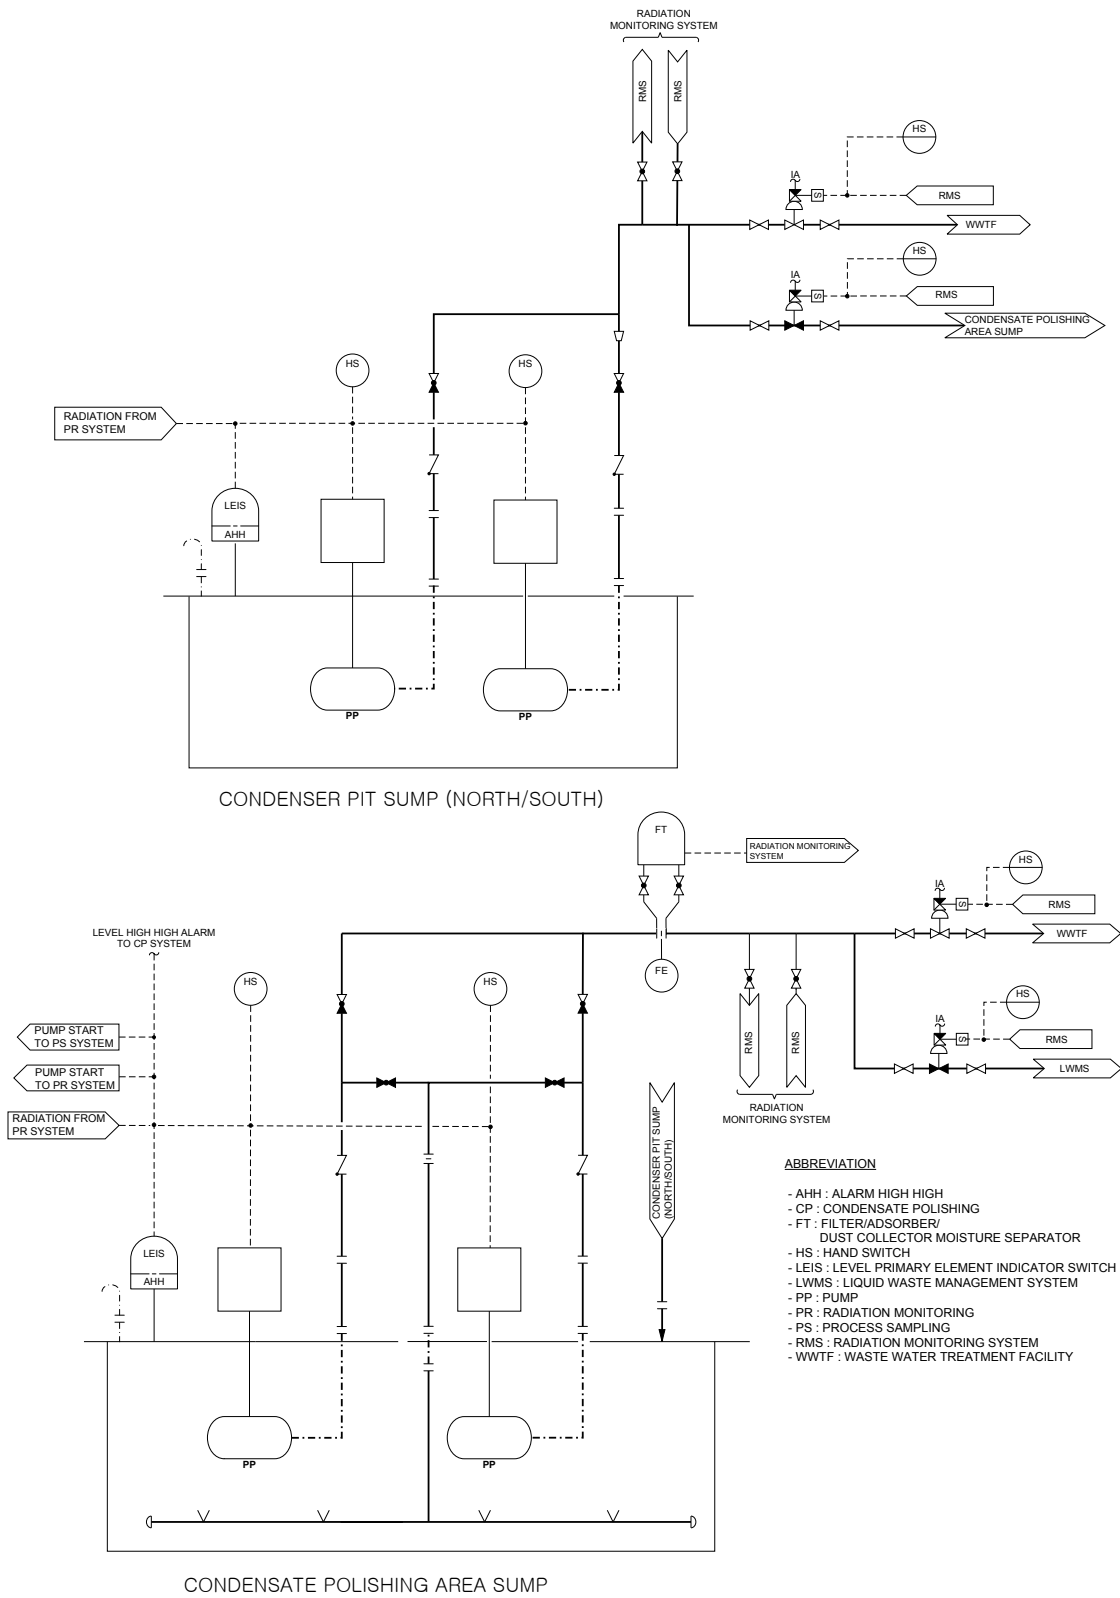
RADIATION MONITORING SYSTEM

RMS

RMS

HS

IA

S

RMS

WWTF

HS

IA

S

RMS

CONDENSATE POLISHING AREA SUMP

HS

HS

RADIATION FROM PR SYSTEM

LEIS

AHH

PP

PP

CONDENSER PIT SUMP (NORTH/SOUTH)

FT

RADIATION MONITORING SYSTEM

HS

IA

S

RMS

WWTF

LEVEL HIGH HIGH ALARM TO CP SYSTEM

HS

HS

FE

PUMP START TO PS SYSTEM

PUMP START TO PR SYSTEM

RADIATION FROM PR SYSTEM

RMS

RMS

RADIATION MONITORING SYSTEM

HS

IA

S

RMS

LWMS

CONDENSER PIT SUMP (NORTH/SOUTH)

ABBREVIATION

- AHH : ALARM HIGH HIGH
- CP : CONDENSATE POLISHING
- FT : FILTER/ADSORBER/ DUST COLLECTOR MOISTURE SEPARATOR
- HS : HAND SWITCH
- LEIS : LEVEL PRIMARY ELEMENT INDICATOR SWITCH
- LWMS : LIQUID WASTE MANAGEMENT SYSTEM
- PP : PUMP
- PR : RADIATION MONITORING
- PS : PROCESS SAMPLING
- RMS : RADIATION MONITORING SYSTEM
- WWTF : WASTE WATER TREATMENT FACILITY

LEIS

AHH

PP

PP

CONDENSATE POLISHING AREA SUMP